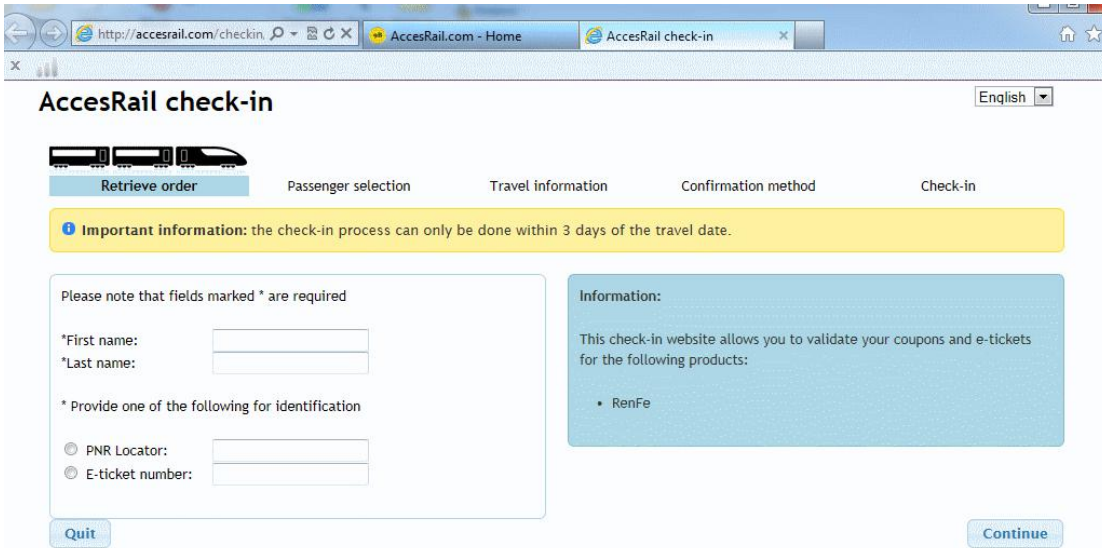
http://accesrail.com/checkin

AccesRail.com - Home

AccesRail check-in

AccesRail check-in

English

Retrieve order
Passenger selection
Travel information
Confirmation method
Check-in

Important information: the check-in process can only be done within 3 days of the travel date.

Please note that fields marked * are required

*First name:
*Last name:

* Provide one of the following for identification

PNR Locator:
E-ticket number:

Information:

This check-in website allows you to validate your coupons and e-tickets for the following products:

• RenFe

Quit

Continue